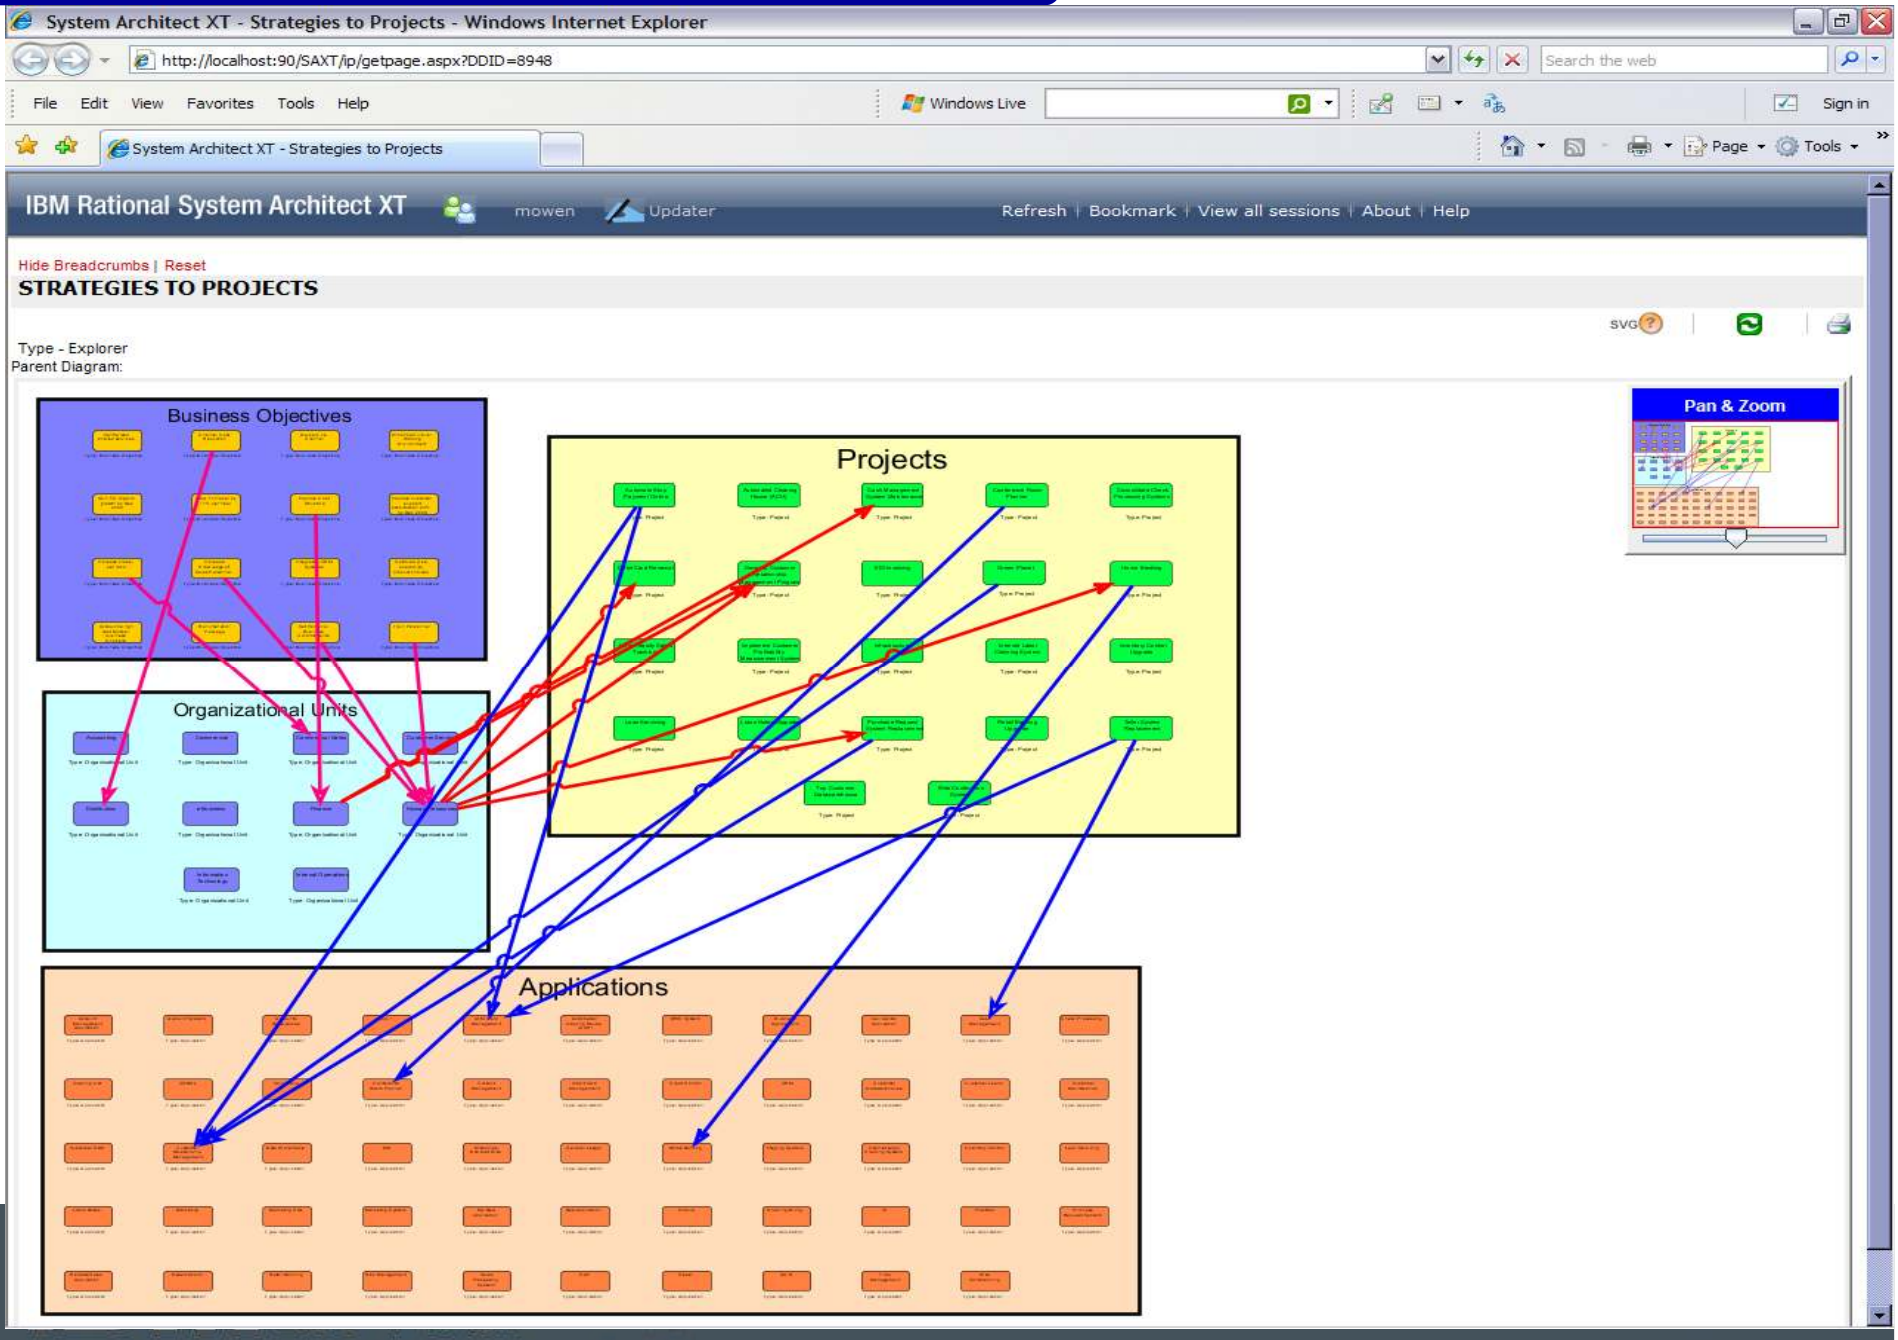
System Architect XT - Strategies to Projects - Windows Internet Explorer

http://localhost:90/SAXT/ip/getpage.aspx?DDID=8948

Search the web

File Edit View Favorites Tools Help

Windows Live

Sign in

System Architect XT - Strategies to Projects

Page Tools

IBM Rational System Architect XT mowen Updater Refresh | Bookmark | View all sessions | About | Help

Hide Breadcrumbs | Reset

STRATEGIES TO PROJECTS

SVG

Type - Explorer
Parent Diagram:

Pan & Zoom

Business Objectives

Projects

Organizational Units

Applications